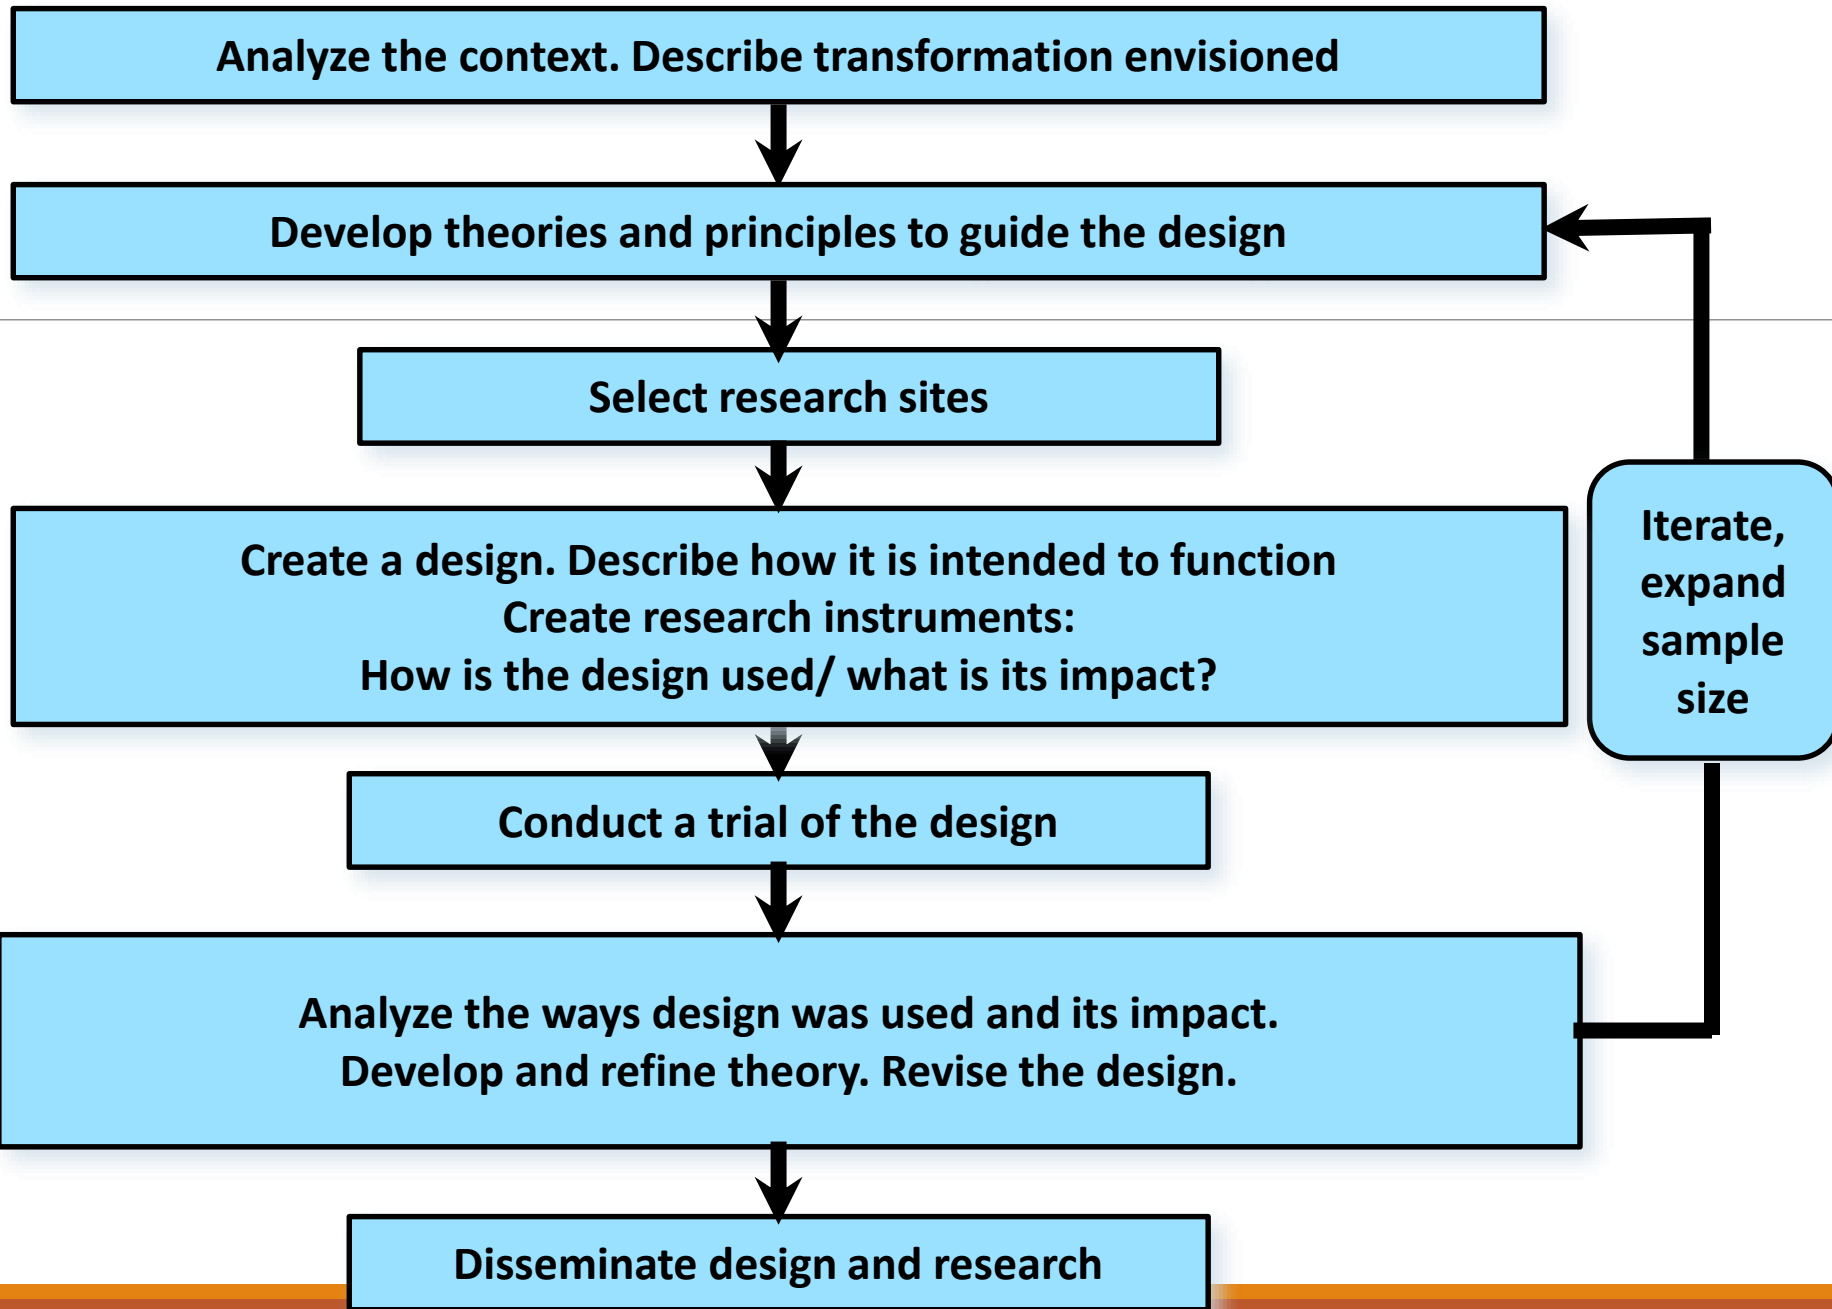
Analyze the context. Describe transformation envisioned

Develop theories and principles to guide the design

Select research sites

Create a design. Describe how it is intended to function
Create research instruments:
How is the design used/ what is its impact?

Conduct a trial of the design

Analyze the ways design was used and its impact.
Develop and refine theory. Revise the design.

Disseminate design and research

Iterate, expand sample size